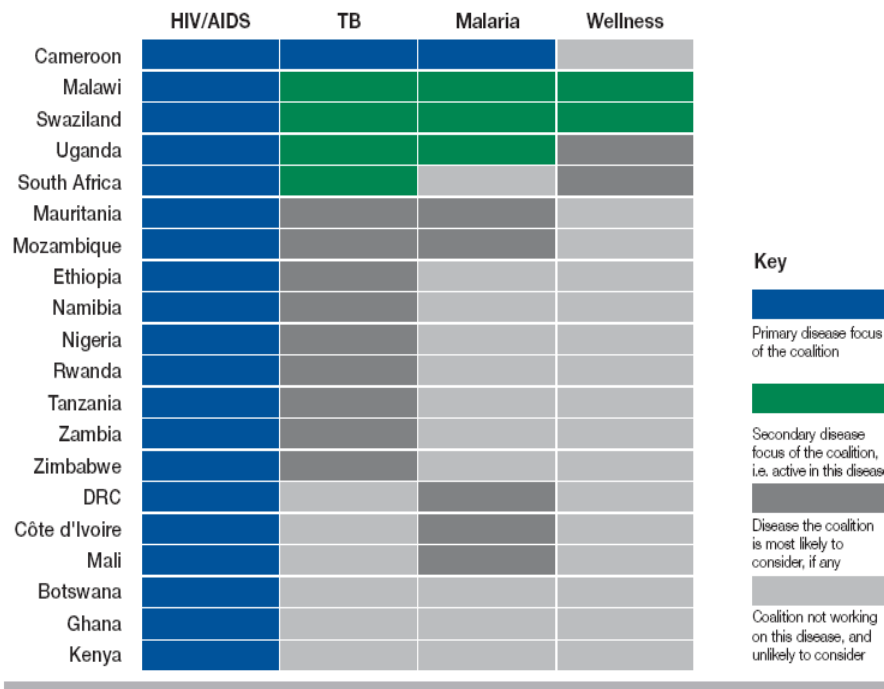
| | HIV/AIDS | TB | Malaria | Wellness |
|---|---|---|---|---|
| Cameroon | | | | |
| Malawi | | | | |
| Swaziland | | | | |
| Uganda | | | | |
| South Africa | | | | |
| Mauritania | | | | |
| Mozambique | | | | |
| Ethiopia | | | | |
| Namibia | | | | |
| Nigeria | | | | |
| Rwanda | | | | |
| Tanzania | | | | |
| Zambia | | | | |
| Zimbabwe | | | | |
| DRC | | | | |
| Côte d'Ivoire | | | | |
| Mali | | | | |
| Botswana | | | | |
| Ghana | | | | |
| Kenya | | | | |

Key

Primary disease focus of the coalition

Secondary disease focus of the coalition, i.e. active in this diseas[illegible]

Disease the coalition is most likely to consider, if any

Coalition not working on this disease, and unlikely to consider